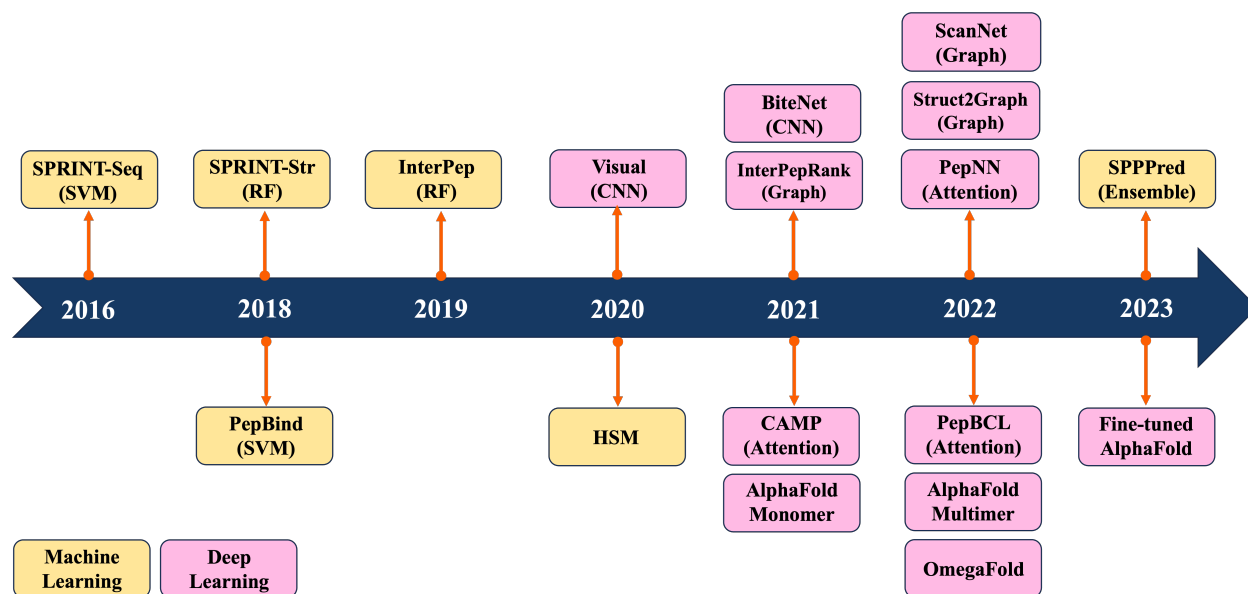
ScanNet (Graph)

Struct2Graph (Graph)

BiteNet (CNN)

SPRINT-Seq (SVM)

SPRINT-Str (RF)

InterPep (RF)

Visual (CNN)

InterPepRank (Graph)

PepNN (Attention)

SPPPred (Ensemble)

2016

2018

2019

2020

2021

2022

2023

PepBind (SVM)

HSM

CAMP (Attention)

PepBCL (Attention)

Fine-tuned AlphaFold

AlphaFold Monomer

AlphaFold Multimer

OmegaFold

Machine Learning

Deep Learning